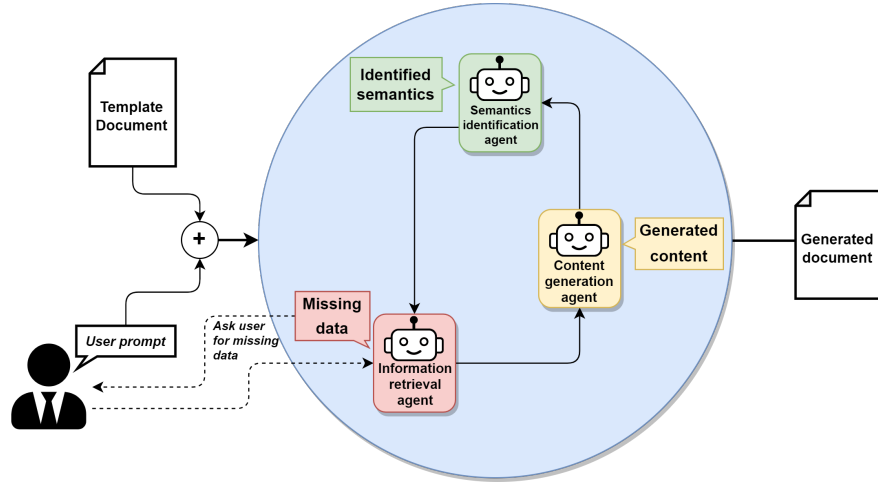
Template Document

Identified semantics

Semantics identification agent

Generated content

Content generation agent

Generated document

Missing data

Ask user for missing data

User prompt

Information retrieval agent